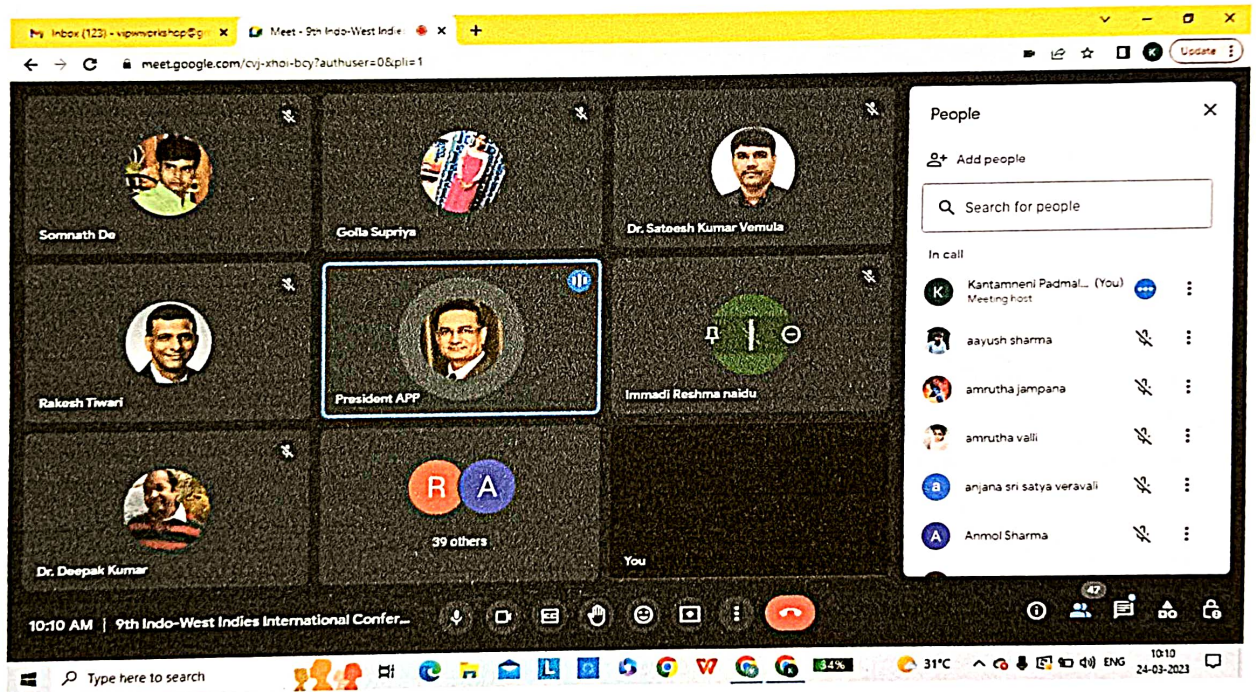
Inbox (123) - vipwworkshop@g ×
Meet - 9th Indo-West Indie ×
+

meet.google.com/cvj-xhoi-bcy?authuser=0&pli=1

Update

Somnath De
Golla Supriya
Dr. Satoesh Kumar Vemula
Rakesh Tiwari
President APP
Immadi Reshma naidu
Dr. Deepak Kumar
R A
39 others
You

People
Add people
Search for people
In call
K Kantamneni Padmal... (You)
Meeting host
aayush sharma
amrutha jampana
amrutha valli
a anjana sri satya veravali
A Anmol Sharma

10:10 AM | 9th Indo-West Indies International Confer...

47

Type here to search
34%
31°C
ENG
10:10
24-03-2023